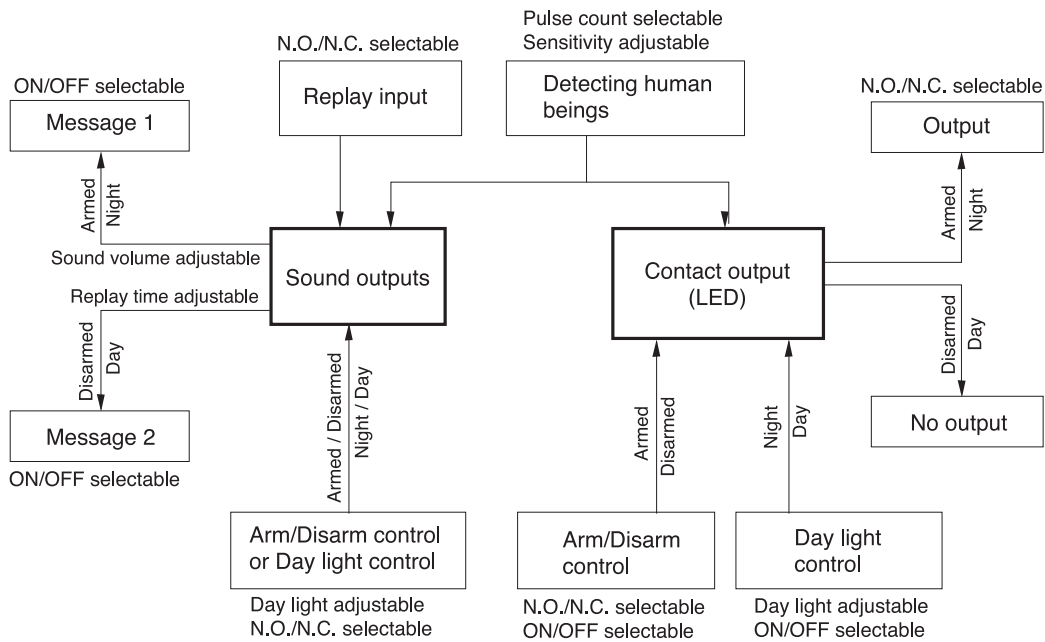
Pulse count selectable
Sensitivity adjustable

N.O./N.C. selectable

ON/OFF selectable

Detecting human beings

Replay input

N.O./N.C. selectable

Message 1

Output

Armed
Night

Armed
Night

Sound volume adjustable

Sound outputs

Contact output (LED)

Replay time adjustable

Disarmed
Day

Disarmed
Day

Armed / Disarmed
Night / Day

Armed
Disarmed

Night
Day

Message 2

No output

ON/OFF selectable

Arm/Disarm control or Day light control

Arm/Disarm control

Day light control

Day light adjustable
N.O./N.C. selectable

N.O./N.C. selectable
ON/OFF selectable

Day light adjustable
ON/OFF selectable